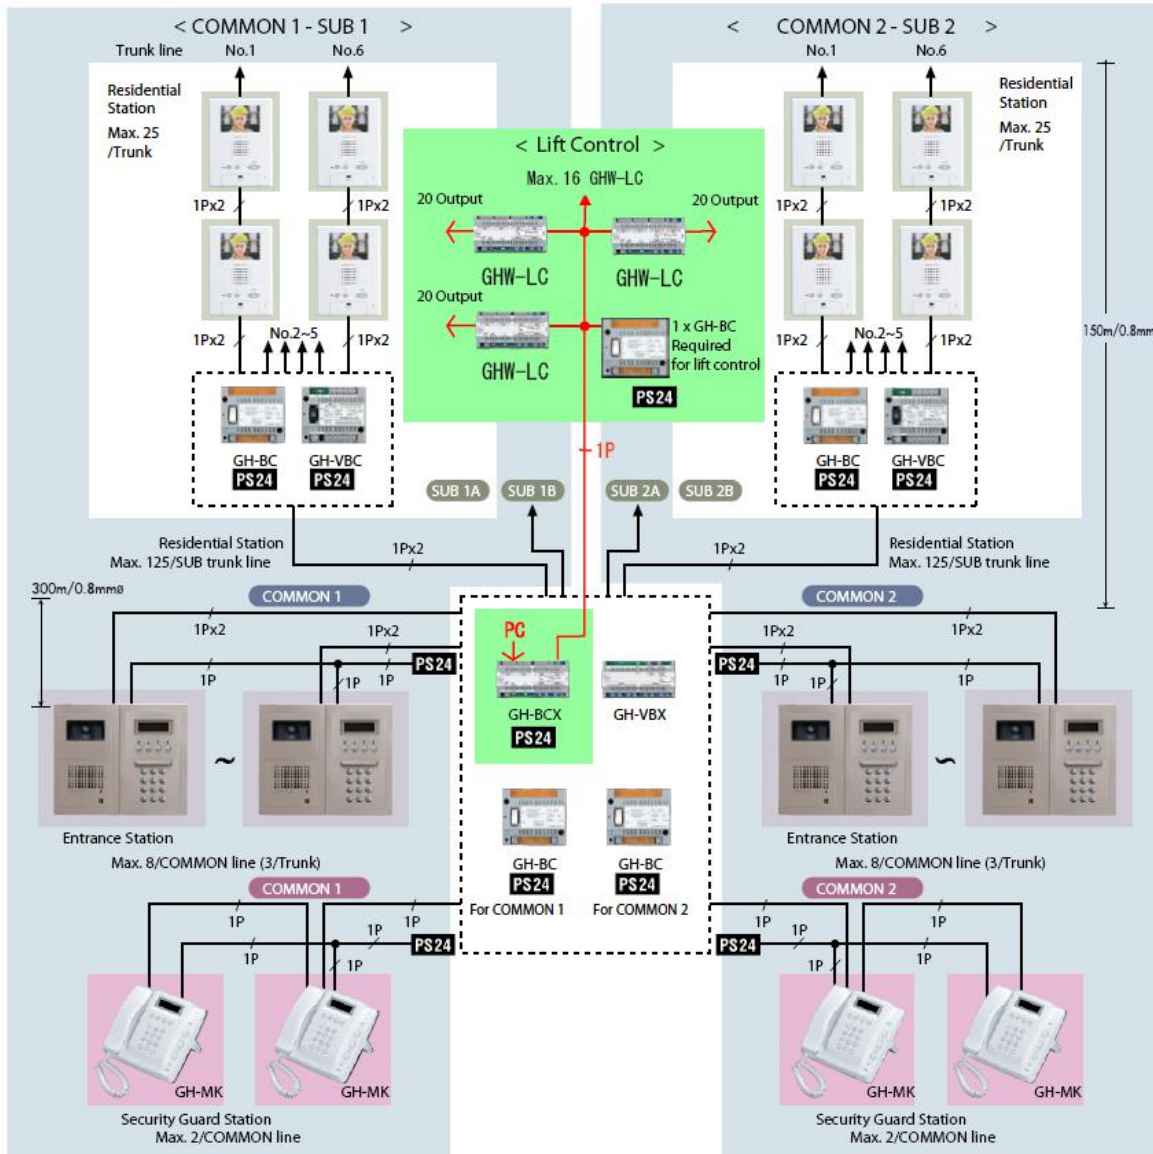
< COMMON 1 - SUB 1 >

Trunk line No.1 No.6

Residential Station
Max. 25 /Trunk

1Px2 1Px2

1Px2 No.2~5 1Px2

GH-BC PS24 GH-VBC PS24

< COMMON 2 - SUB 2 >

No.1 No.6

Residential Station
Max. 25 /Trunk

1Px2 1Px2

1Px2 No.2~5 1Px2

GH-BC PS24 GH-VBC PS24

150m/0.8mm

< Lift Control >

Max. 16 GHW-LC

20 Output 20 Output

GHW-LC GHW-LC

20 Output

GHW-LC

1 x GH-BC Required for lift control

PS24

1P

SUB 1A SUB 1B SUB 2A SUB 2B

Residential Station
Max. 125/SUB trunk line

1Px2 1Px2

Residential Station
Max. 125/SUB trunk line

300m/0.8mmø

COMMON 1

1Px2 1Px2

1P 1P 1P

PS24

PC

GH-BCX
PS24

GH-VBX

COMMON 2

1Px2 1Px2

PS24

1P 1P 1P

Entrance Station
Max. 8/COMMON line (3/Trunk)

Entrance Station
Max. 8/COMMON line (3/Trunk)

GH-BC PS24 For COMMON 1

GH-BC PS24 For COMMON 2

COMMON 1

1P 1P 1P

1P 1P

PS24

COMMON 2

1P 1P 1P

PS24

1P 1P

GH-MK GH-MK

Security Guard Station
Max. 2/COMMON line

GH-MK GH-MK

Security Guard Station
Max. 2/COMMON line